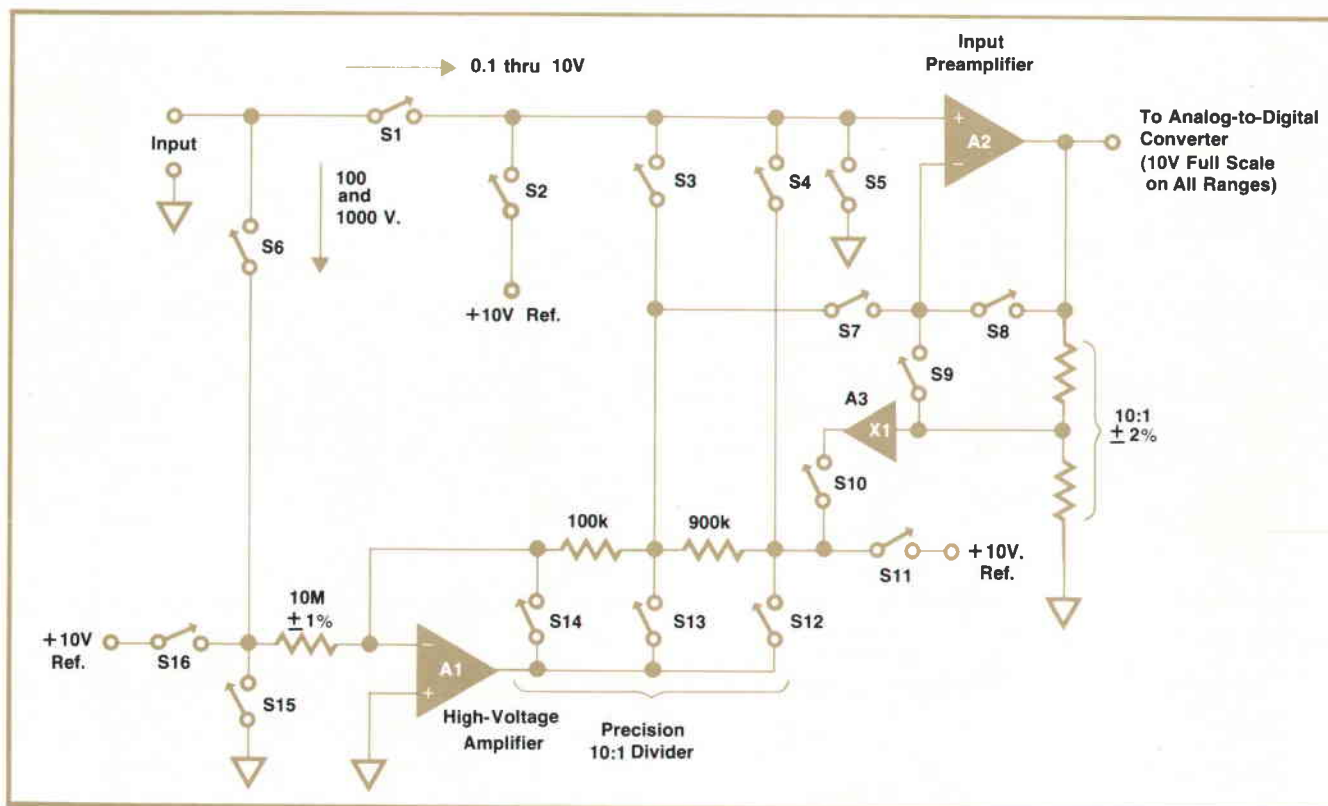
0.1 thru 10V

Input Preamplifier

Input

S1

100 and 1000 V.

S2

S3

S4

S5

A2

To Analog-to-Digital Converter (10V Full Scale on All Ranges)

S6

+10V Ref.

S7

S8

S9

A3

X1

10:1 $\pm$ 2%

S10

100k

900k

S11

+10V. Ref.

+10V Ref.

S16

10M $\pm$ 1%

S14

S13

S12

A1

S15

High-Voltage Amplifier

Precision 10:1 Divider